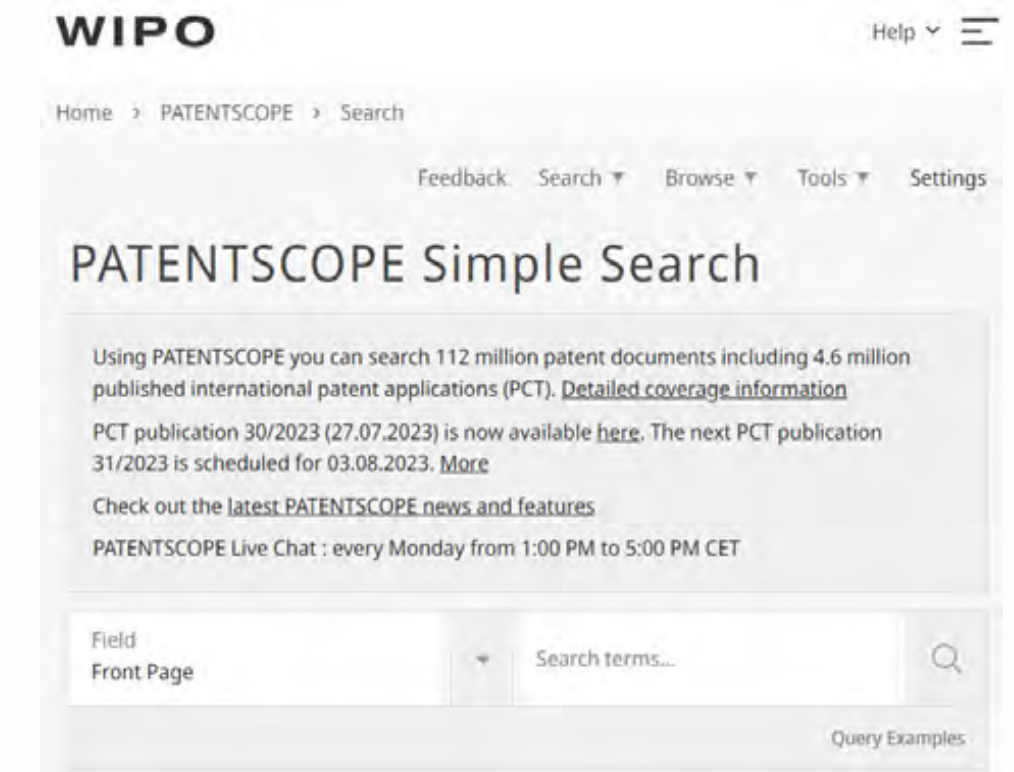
WIPO

Help

Home › PATENTSCOPE › Search

Feedback Search Browse Tools Settings

PATENTSCOPE Simple Search

Using PATENTSCOPE you can search 112 million patent documents including 4.6 million published international patent applications (PCT). Detailed coverage information

PCT publication 30/2023 (27.07.2023) is now available here. The next PCT publication 31/2023 is scheduled for 03.08.2023. More

Check out the latest PATENTSCOPE news and features

PATENTSCOPE Live Chat : every Monday from 1:00 PM to 5:00 PM CET

Field
Front Page

Search terms...

Query Examples